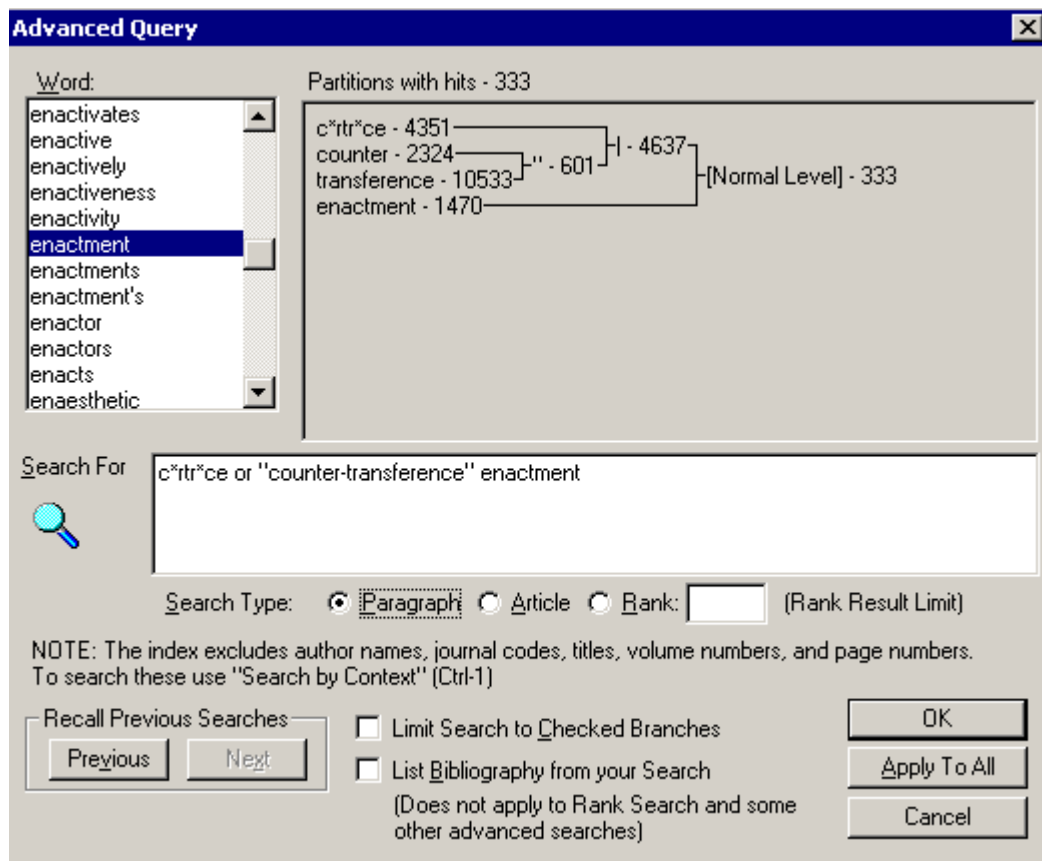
Advanced Query

Word:

enactivates
enactive
enactively
enactiveness
enactivity
enactment
enactments
enactment's
enactor
enactors
enacts
enaesthetic

Partitions with hits - 333

c*rtr*ce - 4351
counter - 2324
transference - 10533
enactment - 1470
'' - 601
| - 4637
[Normal Level] - 333

Search For

c*rtr*ce or "counter-transference" enactment

Search Type: Paragraph Article Rank: (Rank Result Limit)

NOTE: The index excludes author names, journal codes, titles, volume numbers, and page numbers. To search these use "Search by Context" (Ctrl-1)

Recall Previous Searches

Previous Next

Limit Search to Checked Branches

List Bibliography from your Search

(Does not apply to Rank Search and some other advanced searches)

OK

Apply To All

Cancel